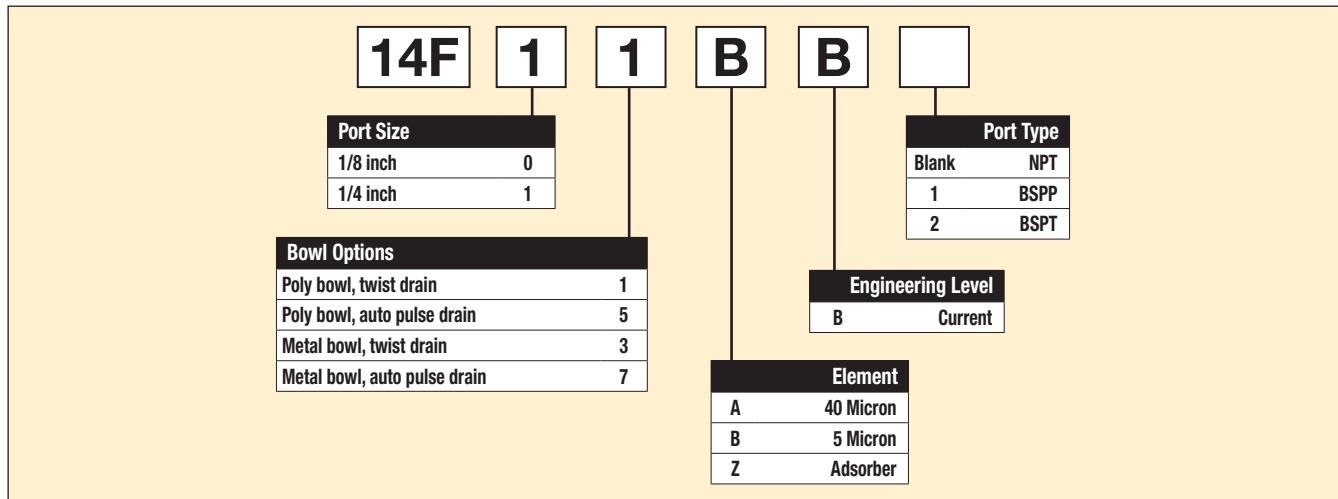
14F 1 1 B B

| Port Size | |
|---|---|
| 1/8 inch | 0 |
| 1/4 inch | 1 |

| Bowl Options | |
|---|---|
| Poly bowl, twist drain | 1 |
| Poly bowl, auto pulse drain | 5 |
| Metal bowl, twist drain | 3 |
| Metal bowl, auto pulse drain | 7 |

| | Element |
|---|---|
| A | 40 Micron |
| B | 5 Micron |
| Z | Adsorber |

| | Engineering Level |
|---|---|
| B | Current |

| | Port Type |
|---|---|
| Blank | NPT |
| 1 | BSPP |
| 2 | BSPT |